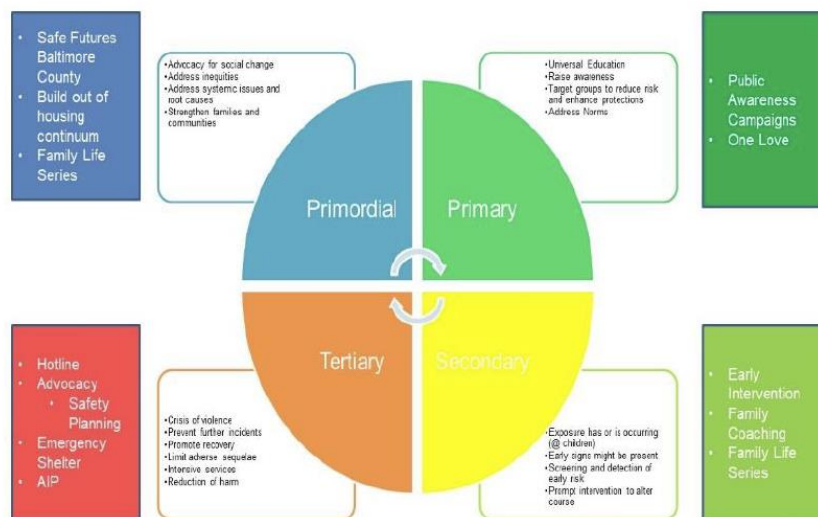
- Safe Futures Baltimore County
- Build out of housing continuum
- Family Life Series

• Advocacy for social change
• Address inequities
• Address systemic issues and root causes
• Strengthen families and communities

Primordial

Primary

• Universal Education
• Raise awareness
• Target groups to reduce risk and enhance protections
• Address Norms

- Public Awareness Campaigns
- One Love

- Hotline
- Advocacy
  - Safety Planning
- Emergency Shelter
- AIP

Tertiary

• Crisis of violence
• Prevent further incidents
• Promote recovery
• Limit adverse sequelae
• Intensive services
• Reduction of harm

Secondary

• Exposure has or is occurring (@ children)
• Early signs might be present
• Screening and detection of early risk
• Prompt intervention to alter course

- Early Intervention
- Family Coaching
- Family Life Series